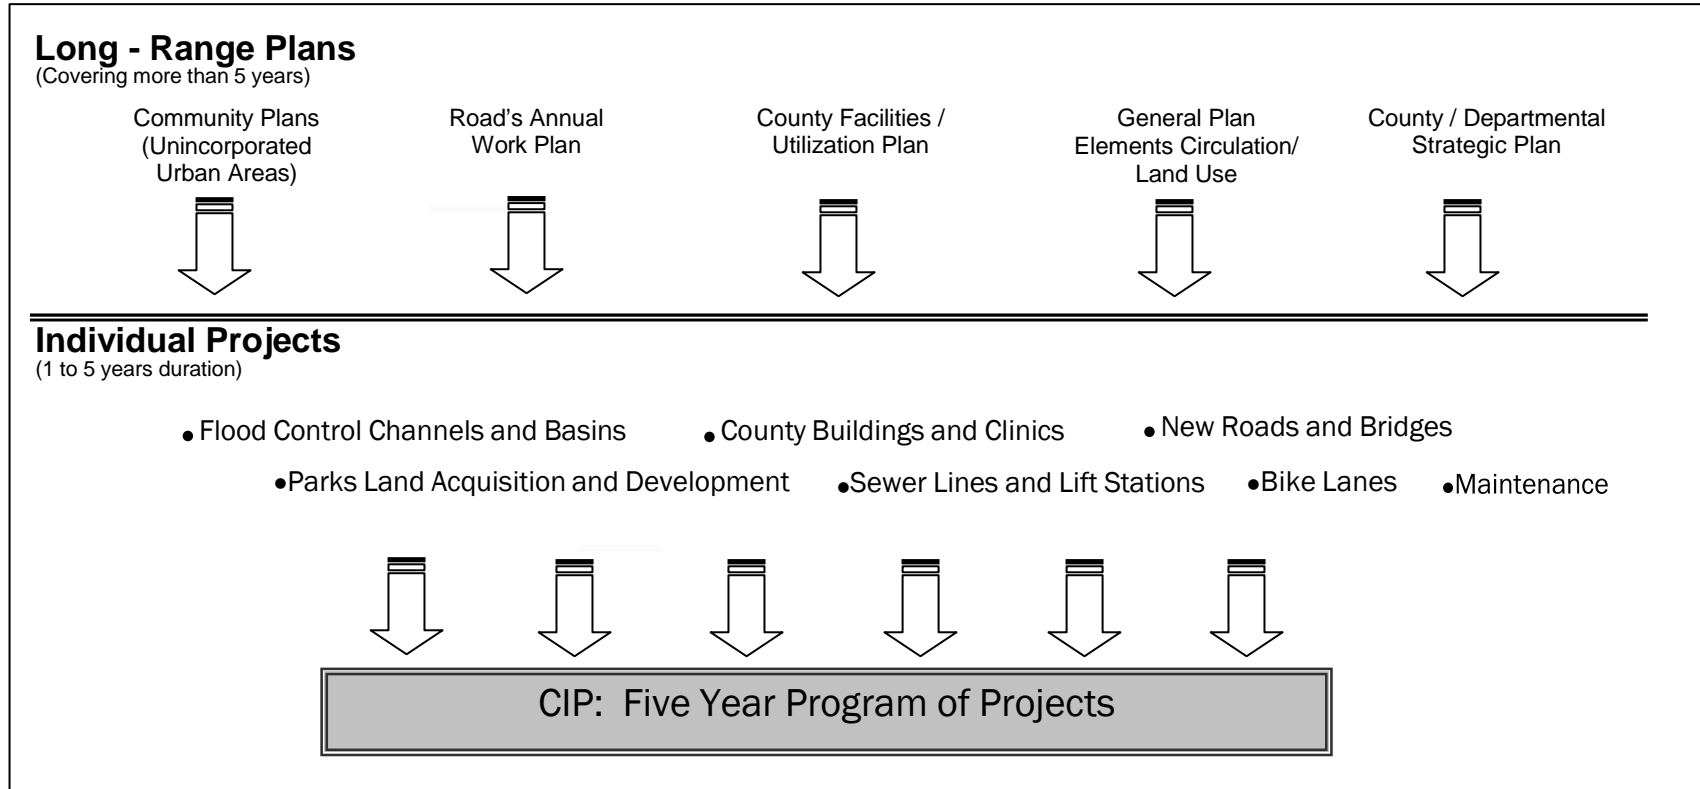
Long - Range Plans
(Covering more than 5 years)

Community Plans (Unincorporated Urban Areas)

Road's Annual Work Plan

County Facilities / Utilization Plan

General Plan Elements Circulation/ Land Use

County / Departmental Strategic Plan

Individual Projects
(1 to 5 years duration)

• Flood Control Channels and Basins • County Buildings and Clinics • New Roads and Bridges

•Parks Land Acquisition and Development •Sewer Lines and Lift Stations •Bike Lanes •Maintenance

CIP: Five Year Program of Projects